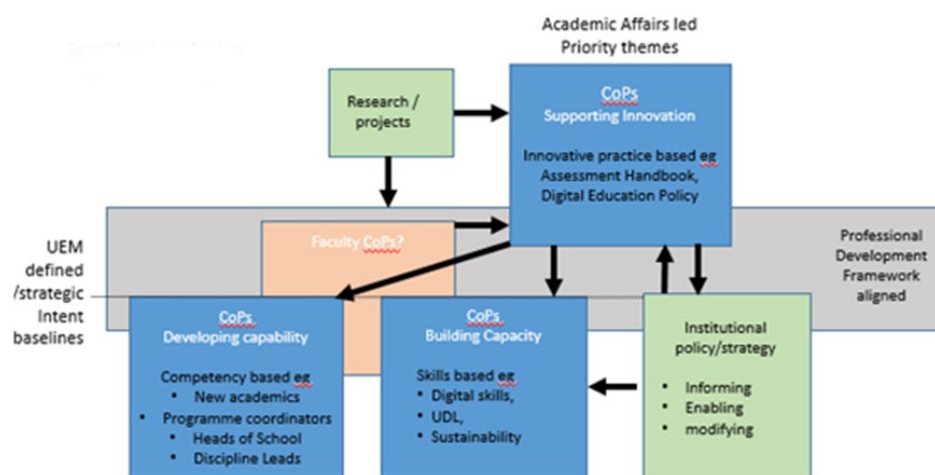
Academic Affairs led
Priority themes

Research / projects

CoPs
Supporting Innovation

Innovative practice based eg Assessment Handbook, Digital Education Policy

UEM defined /strategic Intent baselines

Faculty CoPs?

Professional Development Framework aligned

CoPs
Developing capability

Competency based eg
- New academics
- Programme coordinators
- Heads of School
- Discipline Leads

CoPs
Building Capacity

Skills based eg
- Digital skills,
- UDL,
- Sustainability

Institutional policy/strategy

- Informing
- Enabling
- modifying